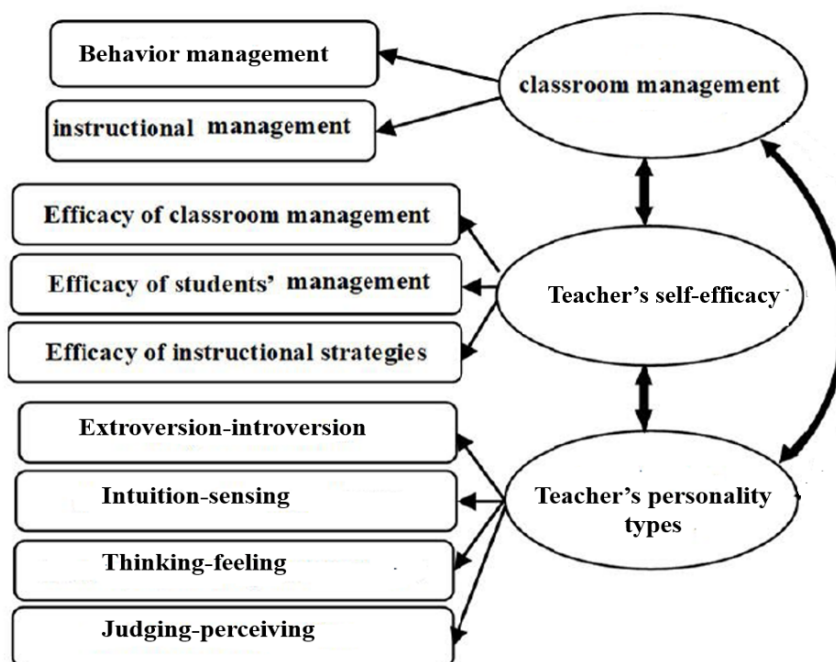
Behavior management

instructional management

classroom management

Efficacy of classroom management

Efficacy of students' management

Efficacy of instructional strategies

Teacher's self-efficacy

Extroversion-introversion

Intuition-sensing

Thinking-feeling

Judging-perceiving

Teacher's personality types